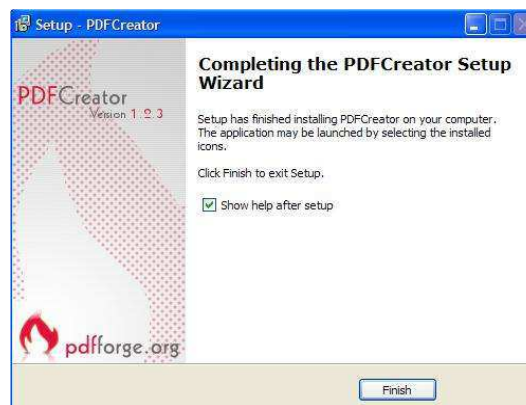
Setup - PDFCreator

PDFCreator
Version 1 2 3

pdfforge.org

Completing the PDFCreator Setup Wizard

Setup has finished installing PDFCreator on your computer. The application may be launched by selecting the installed icons.

Click Finish to exit Setup.

Show help after setup

Finish